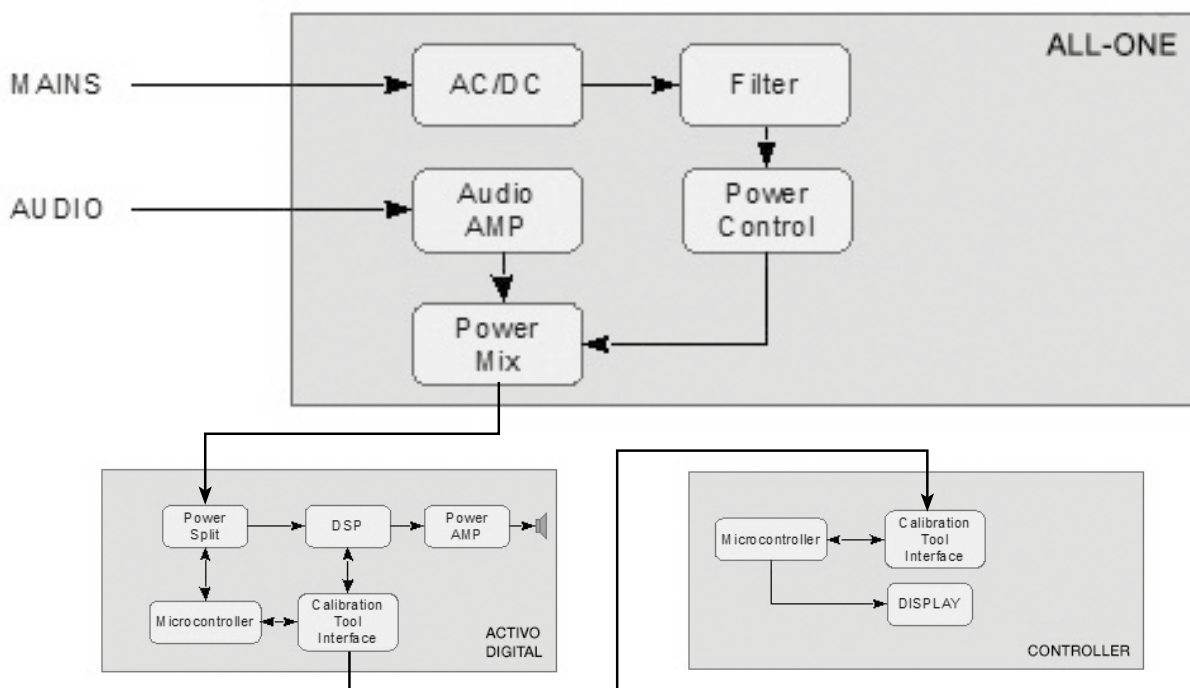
ALL-ONE

MAINS

AC/DC

Filter

AUDIO

Audio AMP

Power Control

Power Mix

Power Split

DSP

Power AMP

Microcontroller

Calibration Tool Interface

ACTIVO DIGITAL

Microcontroller

Calibration Tool Interface

DISPLAY

CONTROLLER